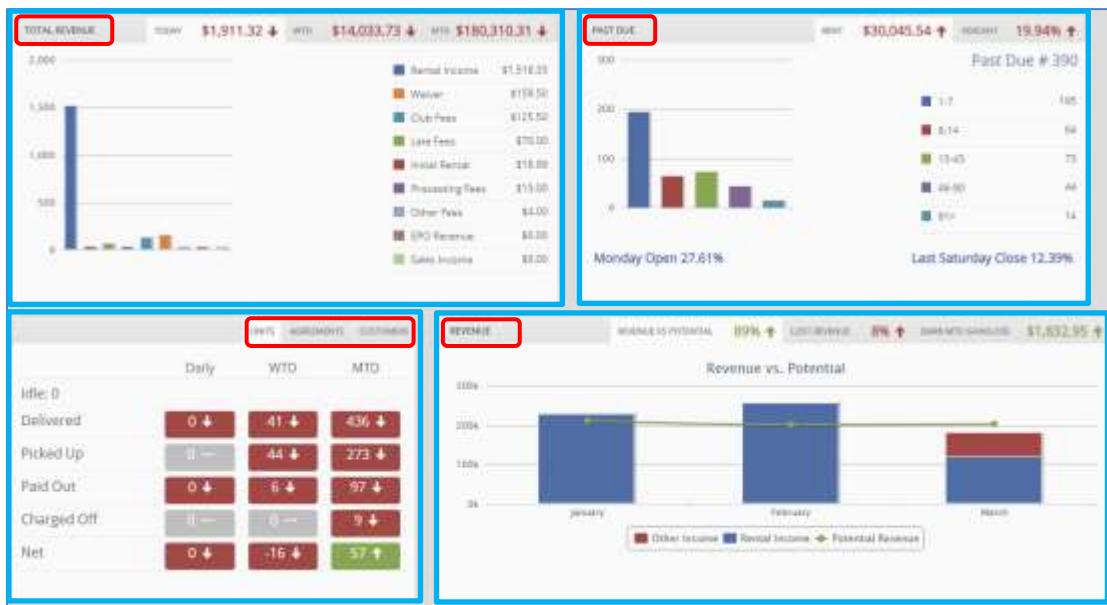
TOTAL REVENUE TODAY $1,911.32 ↓ WTD $14,033.73 ↓ MTD $180,310.31 ↓

2,000
1,500
1,000
500
0

| | |
|---|---|
| Rental Income | $1,518.35 |
| Waiver | $159.50 |
| Club Fees | $125.50 |
| Late Fees | $70.00 |
| Initial Rental | $18.89 |
| Processing Fees | $15.00 |
| Other Fees | $4.00 |
| EPO Revenue | $0.00 |
| Sales Income | $0.00 |

PAST DUE RENT $30,045.54 ↑ WEIGHT 19.94% ↑

Past Due # 390

300
200
100
0

| | |
|---|---|
| 1-7 | 195 |
| 8-14 | 59 |
| 15-45 | 73 |
| 46-90 | 44 |
| 91+ | 14 |

Monday Open 27.61% Last Saturday Close 12.39%

UNITS AGREEMENTS CUSTOMERS

| | Daily | WTD | MTD |
|---|---|---|---|
| Idle: 0 | | | |
| Delivered | 0 ↓ | 41 ↓ | 436 ↓ |
| Picked Up | 0 — | 44 ↓ | 273 ↓ |
| Paid Out | 0 ↓ | 6 ↓ | 97 ↓ |
| Charged Off | 0 — | 0 — | 9 ↓ |
| Net | 0 ↓ | -16 ↓ | 57 ↑ |

REVENUE REVENUE VS POTENTIAL 89% ↑ LOST REVENUE 8% ↑ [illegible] $1,832.95 ↑

Revenue vs. Potential

300k
200k
100k
0k

January February March

Other Income Rental Income Potential Revenue